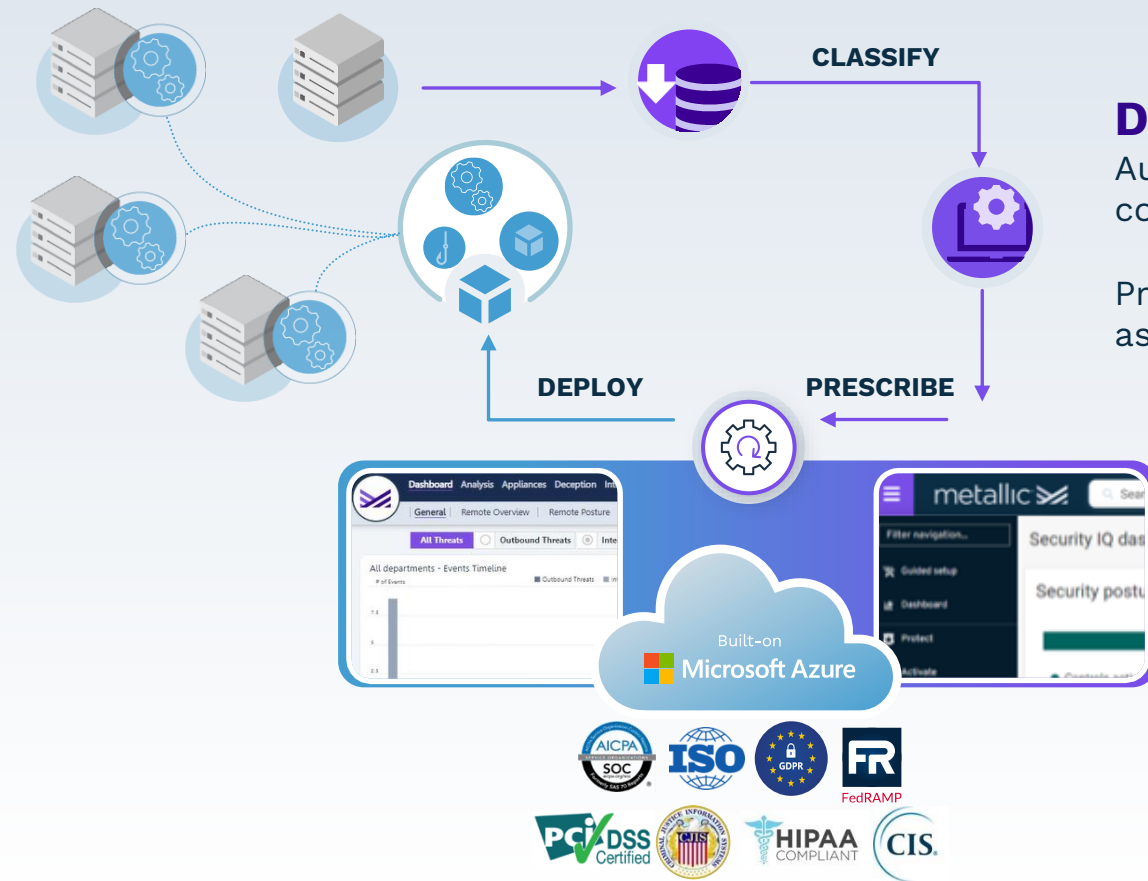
CLASSIFY

D
Au
co

Pr
as

DEPLOY

PRESCRIBE

Dashboard Analysis Appliances Deception In

General | Remote Overview | Remote Posture

All Threats Outbound Threats Inte

All departments - Events Timeline

# of Events

Outbound Threats

7.5

5

2.5

metallic

Sear

Filter navigation...

Guided setup

Dashboard

Protect

Activate

Security IQ das

Security postu

Built-on
Microsoft Azure

AICPA SOC

ISO

GDPR

FR
FedRAMP

PCI DSS Certified

CJIS

HIPAA COMPLIANT

CIS.